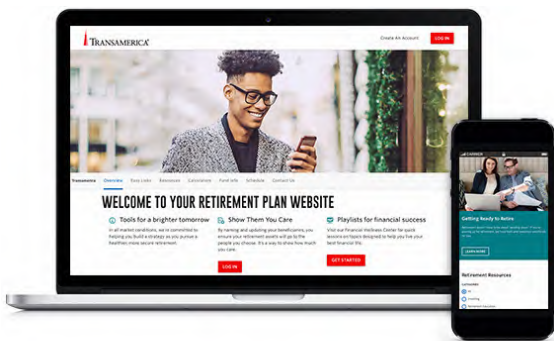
TRANSAMERICA

Create An Account LOG IN

Transamerica Overview Easy Links Resources Calculators Fund Info Schedule Contact Us

WELCOME TO YOUR RETIREMENT PLAN WEBSITE

Tools for a brighter tomorrow

In all market conditions, we're committed to helping you build a strategy as you pursue a healthier, more secure retirement.

LOG IN

Show Them You Care

By naming and updating your beneficiaries, you ensure your retirement assets will go to the people you choose. It's a way to show how much you care.

Playlists for financial success

Visit our Financial Wellness Center for quick lessons on topics designed to help you live your best financial life.

GET STARTED

Getting Ready to Retire

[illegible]

LEARN MORE

Retirement Resources

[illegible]